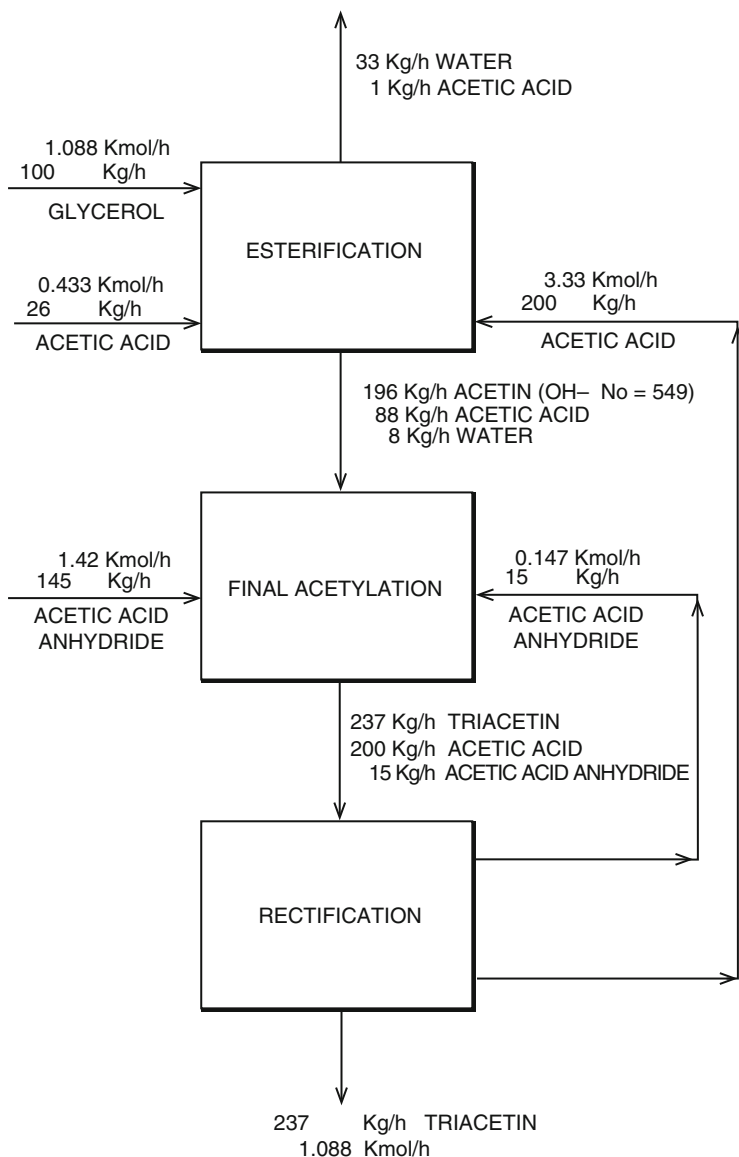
33 Kg/h WATER
1 Kg/h ACETIC ACID

1.088 Kmol/h
100 Kg/h
GLYCEROL

ESTERIFICATION

0.433 Kmol/h
26 Kg/h
ACETIC ACID

3.33 Kmol/h
200 Kg/h
ACETIC ACID

196 Kg/h ACETIN (OH– No = 549)
88 Kg/h ACETIC ACID
8 Kg/h WATER

1.42 Kmol/h
145 Kg/h
ACETIC ACID
ANHYDRIDE

FINAL ACETYLATION

0.147 Kmol/h
15 Kg/h
ACETIC ACID
ANHYDRIDE

237 Kg/h TRIACETIN
200 Kg/h ACETIC ACID
15 Kg/h ACETIC ACID ANHYDRIDE

RECTIFICATION

237 Kg/h TRIACETIN
1.088 Kmol/h